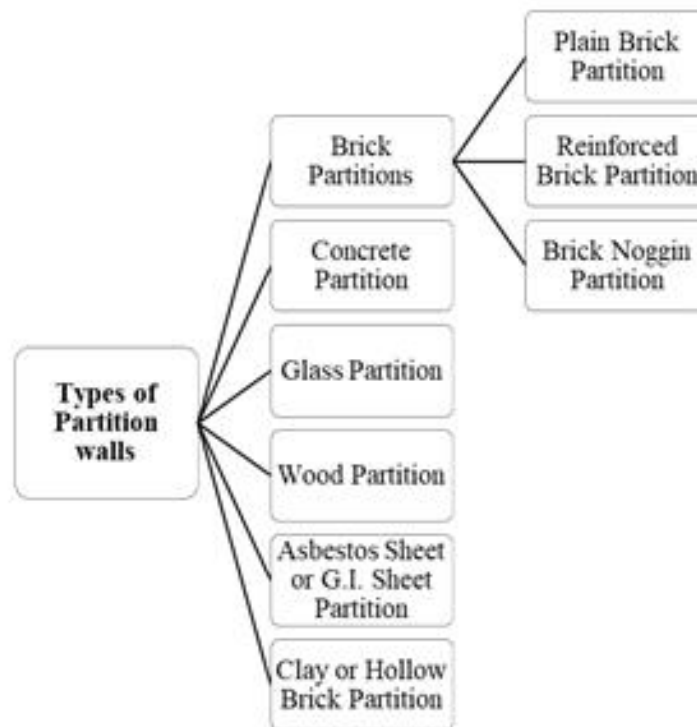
Types of Partition walls

Brick Partitions

Plain Brick Partition

Reinforced Brick Partition

Brick Noggin Partition

Concrete Partition

Glass Partition

Wood Partition

Asbestos Sheet or G.I. Sheet Partition

Clay or Hollow Brick Partition